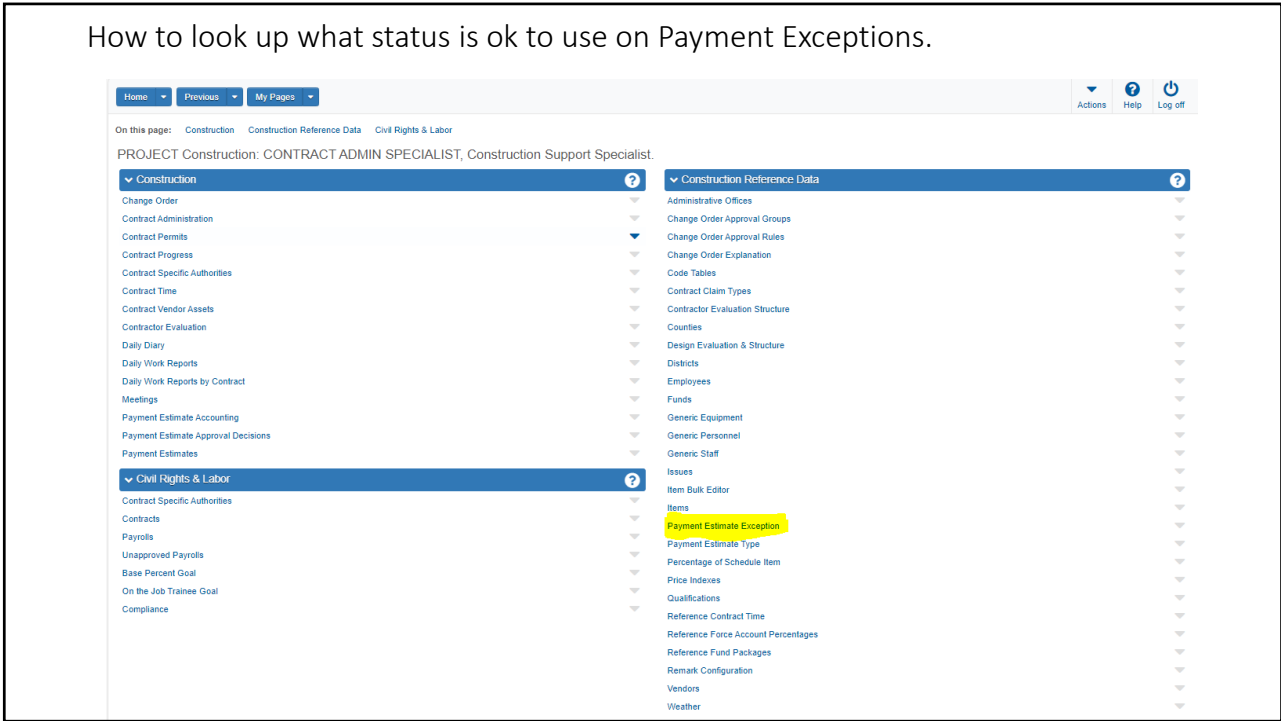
How to look up what status is ok to use on Payment Exceptions.

Home Previous My Pages

Actions Help Log off

On this page: Construction Construction Reference Data Civil Rights & Labor

PROJECT Construction: CONTRACT ADMIN SPECIALIST, Construction Support Specialist.

Construction

Change Order
Contract Administration
Contract Permits
Contract Progress
Contract Specific Authorities
Contract Time
Contract Vendor Assets
Contractor Evaluation
Daily Diary
Daily Work Reports
Daily Work Reports by Contract
Meetings
Payment Estimate Accounting
Payment Estimate Approval Decisions
Payment Estimates

Civil Rights & Labor

Contract Specific Authorities
Contracts
Payrolls
Unapproved Payrolls
Base Percent Goal
On the Job Trainee Goal
Compliance

Construction Reference Data

Administrative Offices
Change Order Approval Groups
Change Order Approval Rules
Change Order Explanation
Code Tables
Contract Claim Types
Contractor Evaluation Structure
Counties
Design Evaluation & Structure
Districts
Employees
Funds
Generic Equipment
Generic Personnel
Generic Staff
Issues
Item Bulk Editor
Items
Payment Estimate Exception
Payment Estimate Type
Percentage of Schedule Item
Price Indexes
Qualifications
Reference Contract Time
Reference Force Account Percentages
Reference Fund Packages
Remark Configuration
Vendors
Weather